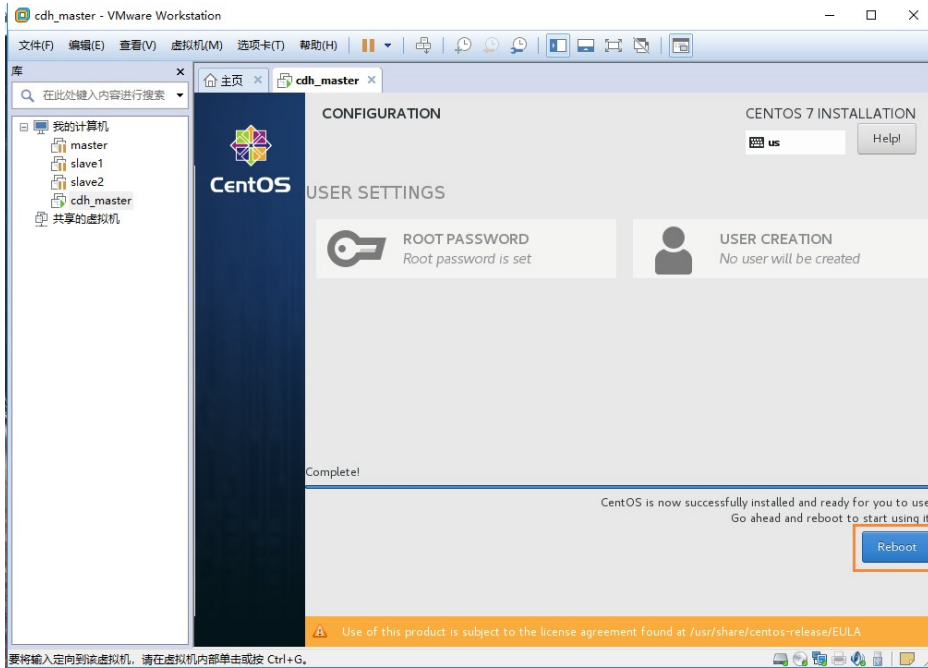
cdh_master - VMware Workstation

文件(F) 编辑(E) 查看(V) 虚拟机(M) 选项卡(T) 帮助(H)

库

在此处键入内容进行搜索

我的计算机
master
slave1
slave2
cdh_master
共享的虚拟机

主页
cdh_master

CentOS

CONFIGURATION

CENTOS 7 INSTALLATION

us

Help!

USER SETTINGS

ROOT PASSWORD
Root password is set

USER CREATION
No user will be created

Complete!

CentOS is now successfully installed and ready for you to use
Go ahead and reboot to start using it

Reboot

Use of this product is subject to the license agreement found at /usr/share/centos-release/EULA

要将输入定向到该虚拟机，请在虚拟机内部单击或按 Ctrl+G。